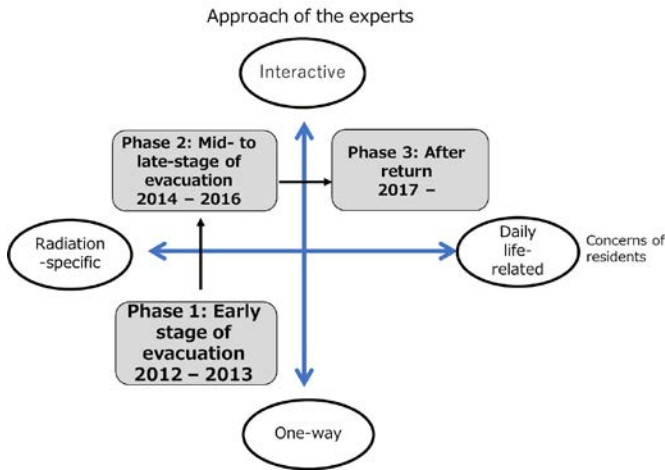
Approach of the experts

Interactive

Phase 2: Mid- to late-stage of evacuation 2014 – 2016

Phase 3: After return 2017 –

Radiation -specific

Daily life-related

Concerns of residents

Phase 1: Early stage of evacuation 2012 – 2013

One-way